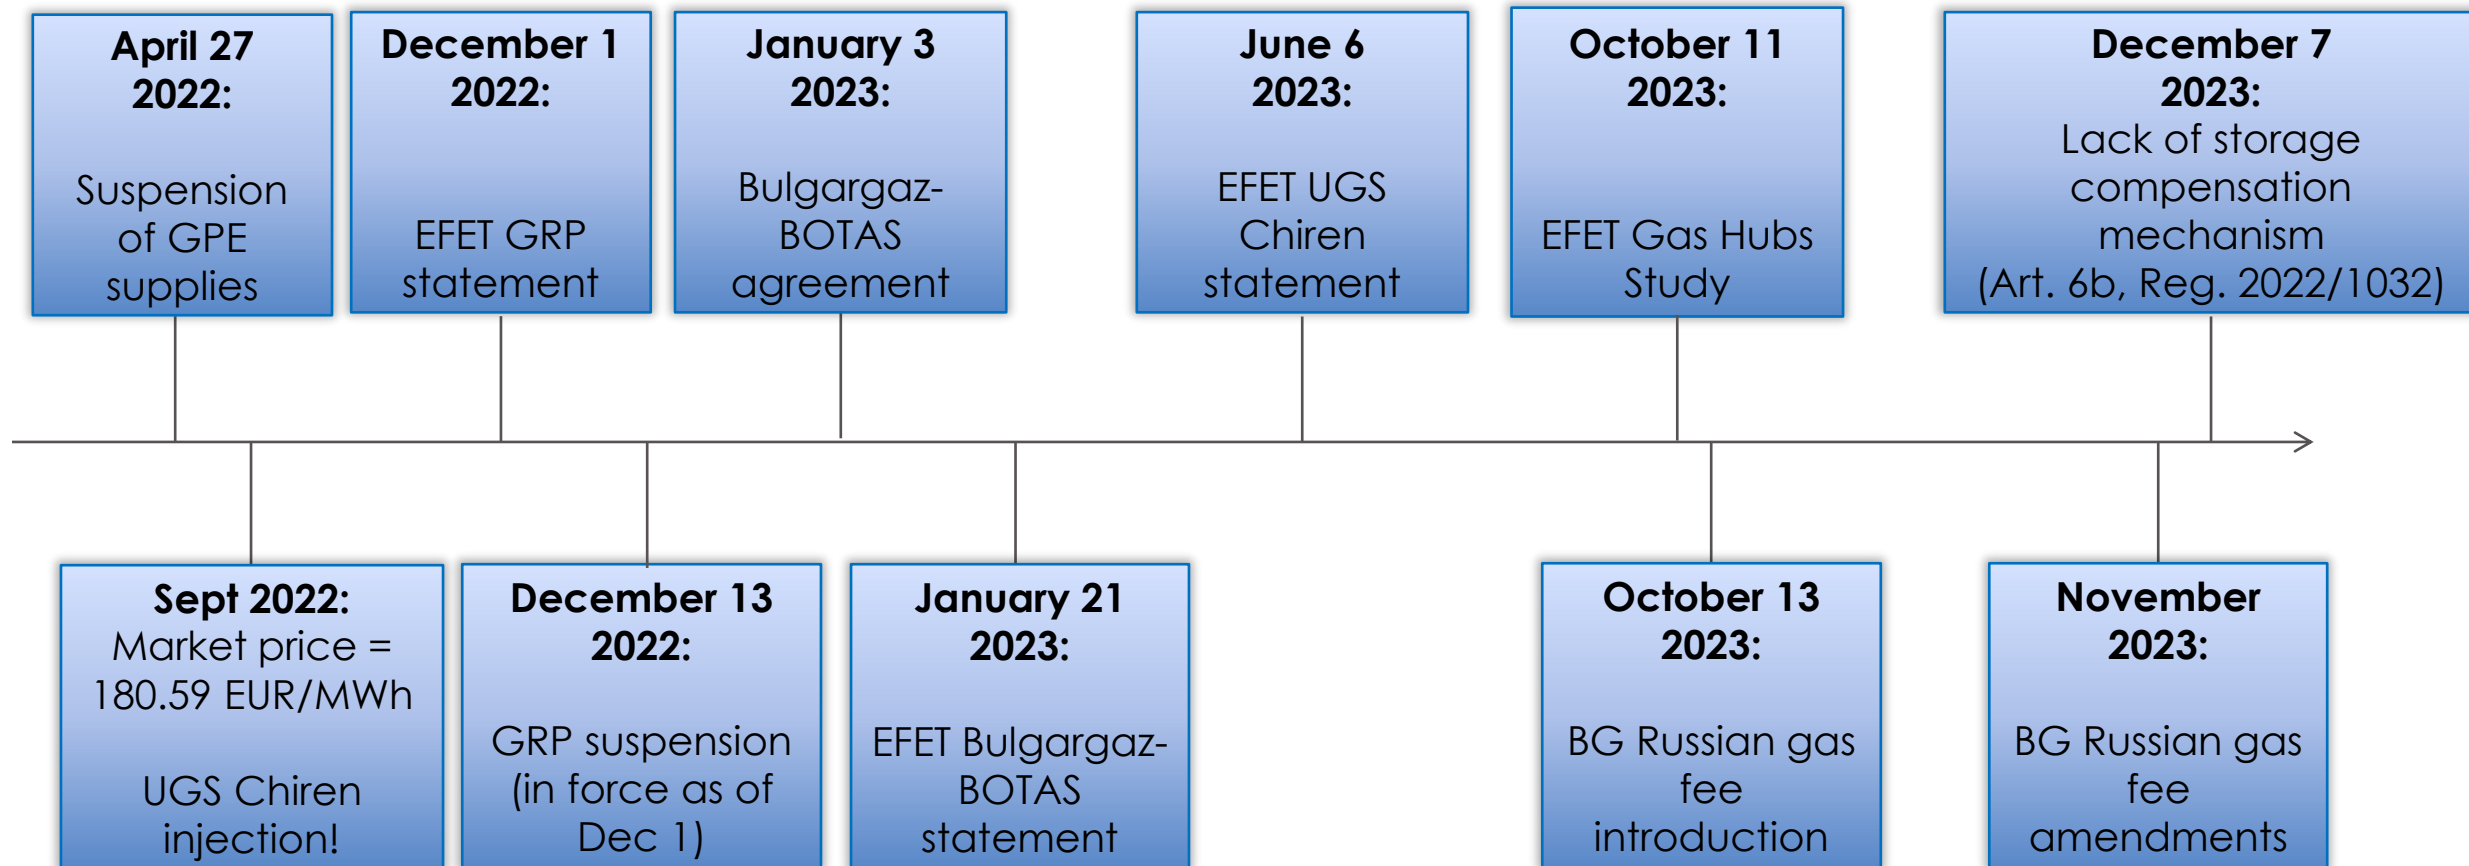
April 27 2022:

Suspension of GPE supplies

December 1 2022:

EFET GRP statement

January 3 2023:

Bulgargaz-BOTAS agreement

June 6 2023:

EFET UGS Chiren statement

October 11 2023:

EFET Gas Hubs Study

December 7 2023:
Lack of storage compensation mechanism (Art. 6b, Reg. 2022/1032)

Sept 2022:
Market price = 180.59 EUR/MWh

UGS Chiren injection!

December 13 2022:

GRP suspension (in force as of Dec 1)

January 21 2023:

EFET Bulgargaz-BOTAS statement

October 13 2023:

BG Russian gas fee introduction

November 2023:

BG Russian gas fee amendments